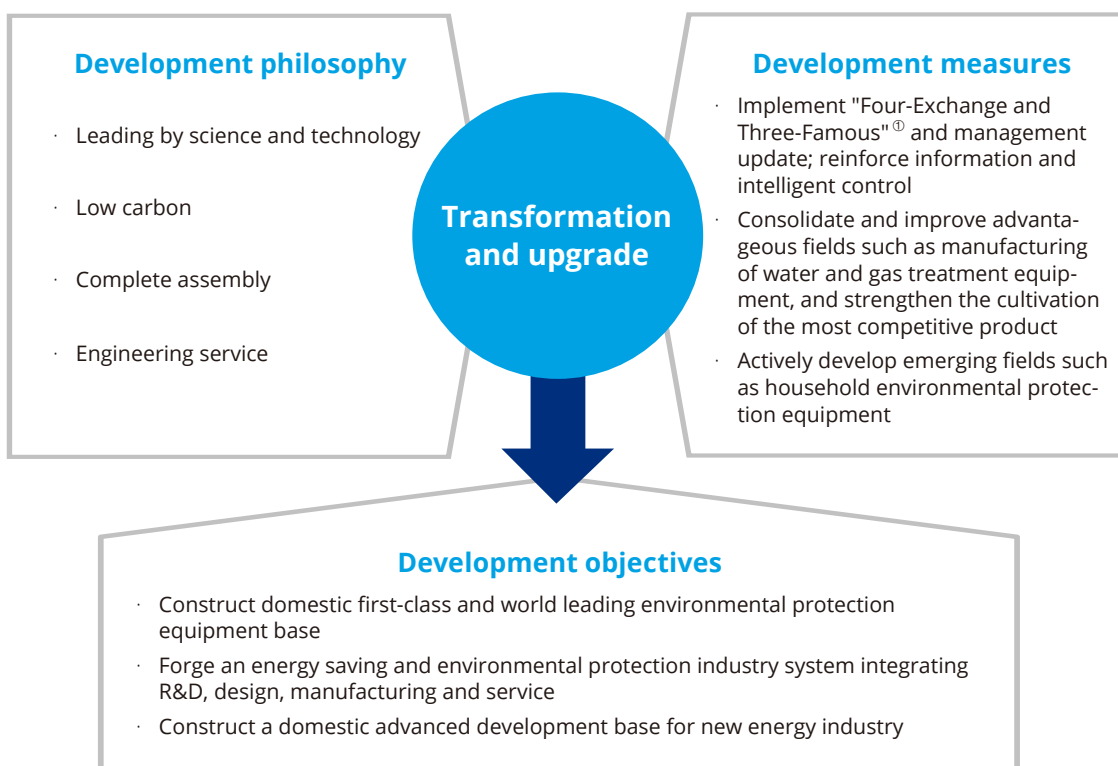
Development philosophy

· Leading by science and technology

· Low carbon

· Complete assembly

· Engineering service

Transformation and upgrade

Development measures

· Implement "Four-Exchange and Three-Famous" ① and management update; reinforce information and intelligent control

· Consolidate and improve advantageous fields such as manufacturing of water and gas treatment equipment, and strengthen the cultivation of the most competitive product

· Actively develop emerging fields such as household environmental protection equipment

Development objectives

· Construct domestic first-class and world leading environmental protection equipment base

· Forge an energy saving and environmental protection industry system integrating R&D, design, manufacturing and service

· Construct a domestic advanced development base for new energy industry